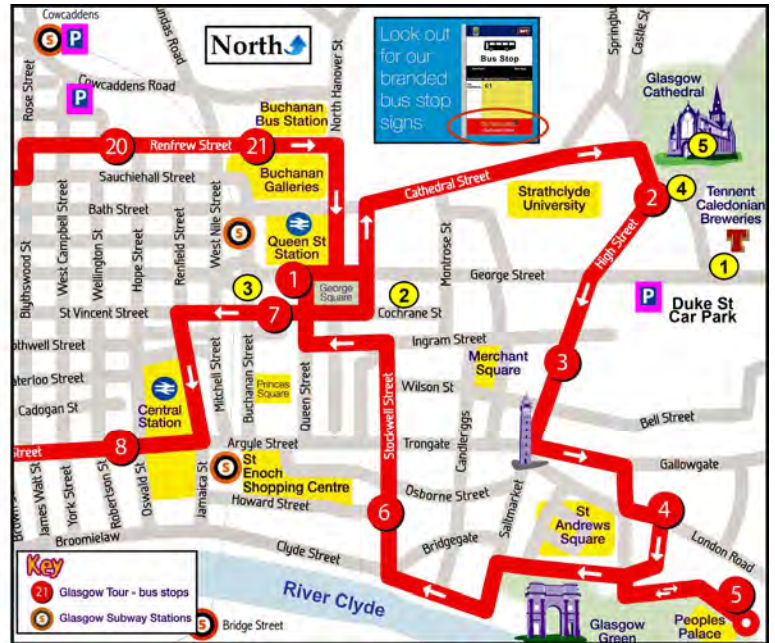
North

Look out for our branded bus stop signs

Bus Stop

Cowcaddens
S P
Cowcaddens Road
P
Rose Street
Dundas Road
North Hanover St
Springburn
Castle St
Glasgow Cathedral
5
20 Renfrew Street 21
Buchanan Bus Station
Sauchiehall Street
Buchanan Galleries
Cathedral Street
Strathclyde University
2 4
Tennent Caledonian Breweries
Bath Street
Queen St Station
S
Blythswood St
West Campbell St
Wellington St
Hope Street
Renfield Street
West Nile Street
3
1
George Square
Montrose St
High Street
George Street
1
P
Duke St Car Park
St Vincent Street
7
2
Cochrane St
othwell Street
Ingram Street
Merchant Square
3
aterloo Street
Wilson St
Cadogan St
Central Station
Mitchell Street
Buchanan Street
Princes Square
Queen Street
Stockwell Street
Candleriggs
Bell Street
Argyle Street
Trongate
Gallowgate
Street 8
S St Enoch Shopping Centre
Osborne Street
James Watt St
York Street
Robertson St
Oswald St
Jamaica St
Howard Street
6
Saltmarket
St Andrews Square
4
Broomielaw
Clyde Street
Bridgegate
London Road
Key
21 Glasgow Tour - bus stops
S Glasgow Subway Stations
River Clyde
S Bridge Street
Glasgow Green
5
Peoples Palace